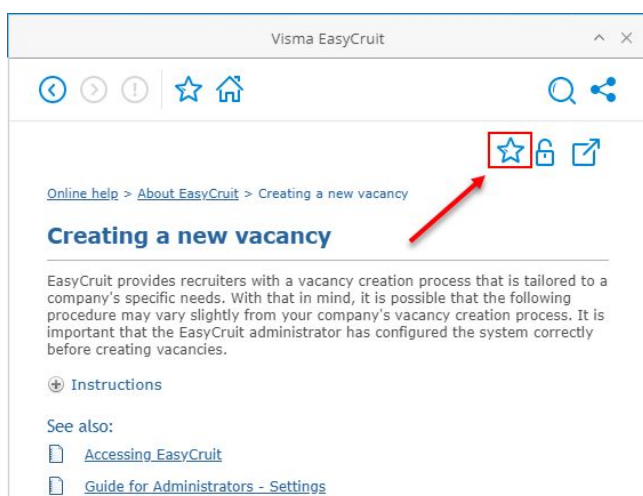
Visma EasyCruit

Online help > About EasyCruit > Creating a new vacancy

Creating a new vacancy

EasyCruit provides recruiters with a vacancy creation process that is tailored to a company's specific needs. With that in mind, it is possible that the following procedure may vary slightly from your company's vacancy creation process. It is important that the EasyCruit administrator has configured the system correctly before creating vacancies.

Instructions

See also:

Accessing EasyCruit

Guide for Administrators - Settings